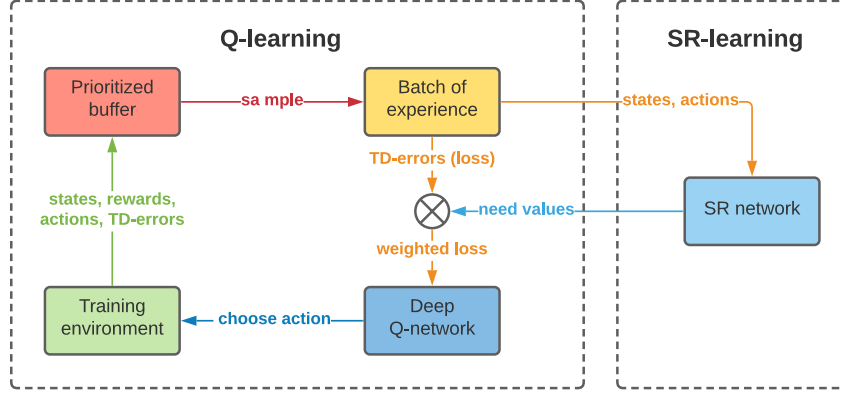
Q-learning

SR-learning

Prioritized buffer

sa mple

Batch of experience

states, actions

TD-errors (loss)

states, rewards, actions, TD-errors

need values

SR network

weighted loss

Training environment

choose action

Deep Q-network